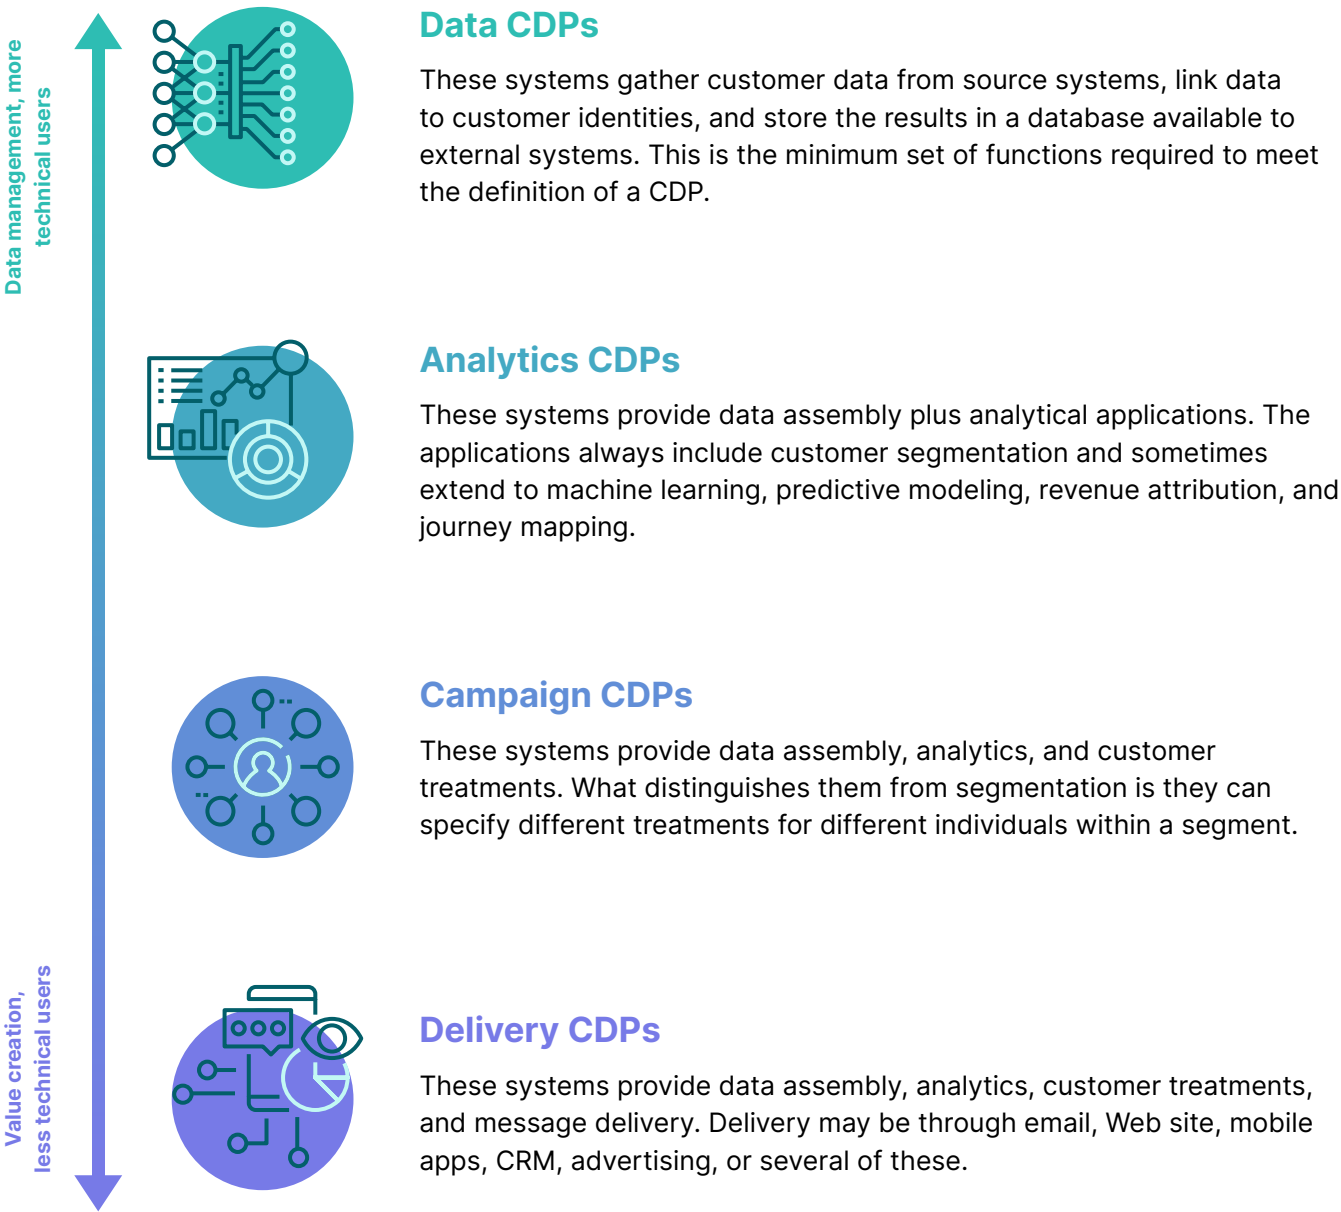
Data management, more technical users

Value creation, less technical users

Data CDPs

These systems gather customer data from source systems, link data to customer identities, and store the results in a database available to external systems. This is the minimum set of functions required to meet the definition of a CDP.

Analytics CDPs

These systems provide data assembly plus analytical applications. The applications always include customer segmentation and sometimes extend to machine learning, predictive modeling, revenue attribution, and journey mapping.

Campaign CDPs

These systems provide data assembly, analytics, and customer treatments. What distinguishes them from segmentation is they can specify different treatments for different individuals within a segment.

Delivery CDPs

These systems provide data assembly, analytics, customer treatments, and message delivery. Delivery may be through email, Web site, mobile apps, CRM, advertising, or several of these.